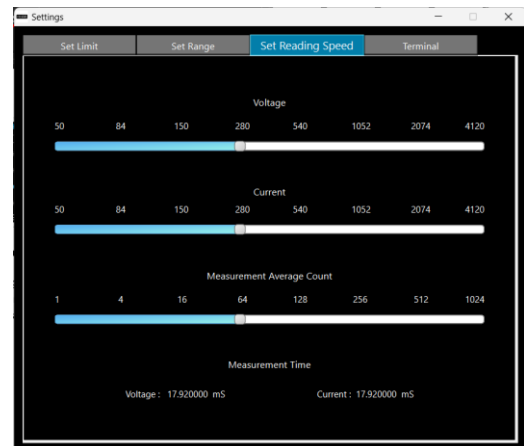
Settings

Set Limit | Set Range | Set Reading Speed | Terminal

Voltage

50 84 150 280 540 1052 2074 4120

Current

50 84 150 280 540 1052 2074 4120

Measurement Average Count

1 4 16 64 128 256 512 1024

Measurement Time

Voltage : 17.920000 mS

Current : 17.920000 mS